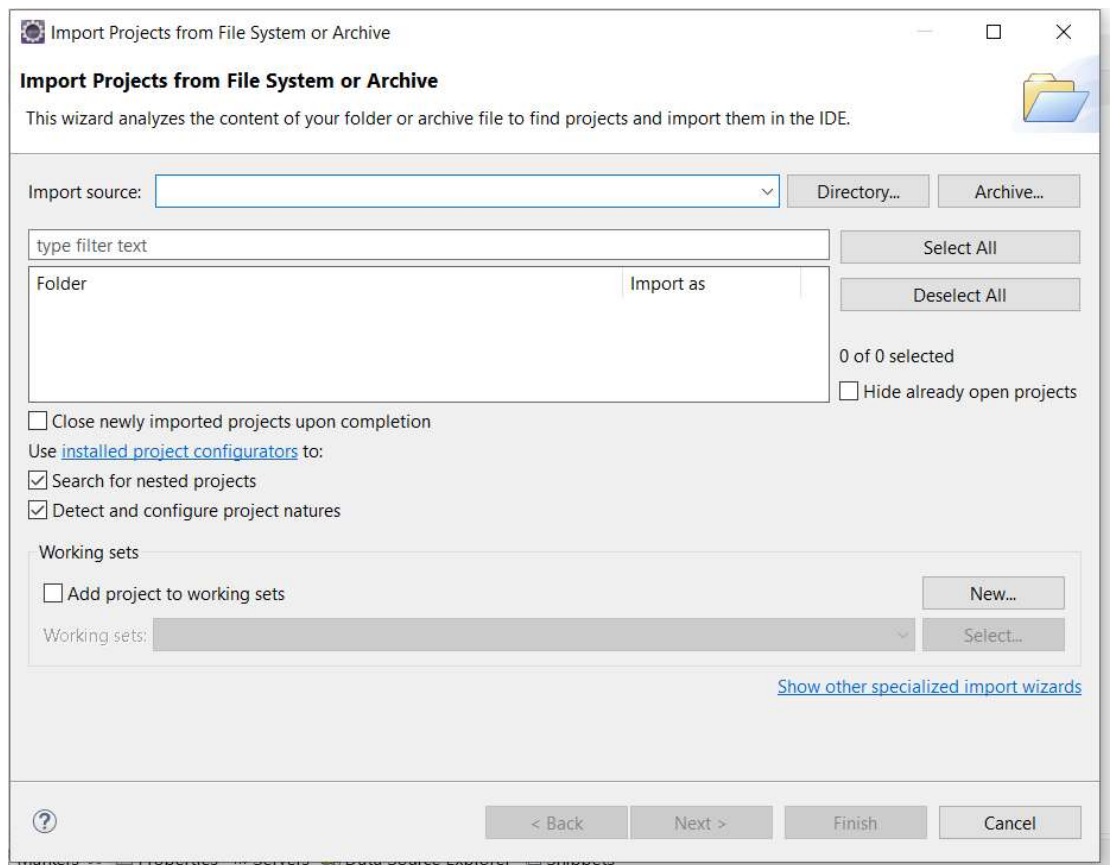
Import Projects from File System or Archive

Import Projects from File System or Archive

This wizard analyzes the content of your folder or archive file to find projects and import them in the IDE.

Import source:

Directory...

Archive...

type filter text

Select All

| Folder | Import as |
|---|---|

Deselect All

0 of 0 selected

Hide already open projects

Close newly imported projects upon completion

Use installed project configurators to:

Search for nested projects

Detect and configure project natures

Working sets

Add project to working sets

New...

Working sets:

Select...

Show other specialized import wizards

< Back

Next >

Finish

Cancel

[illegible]